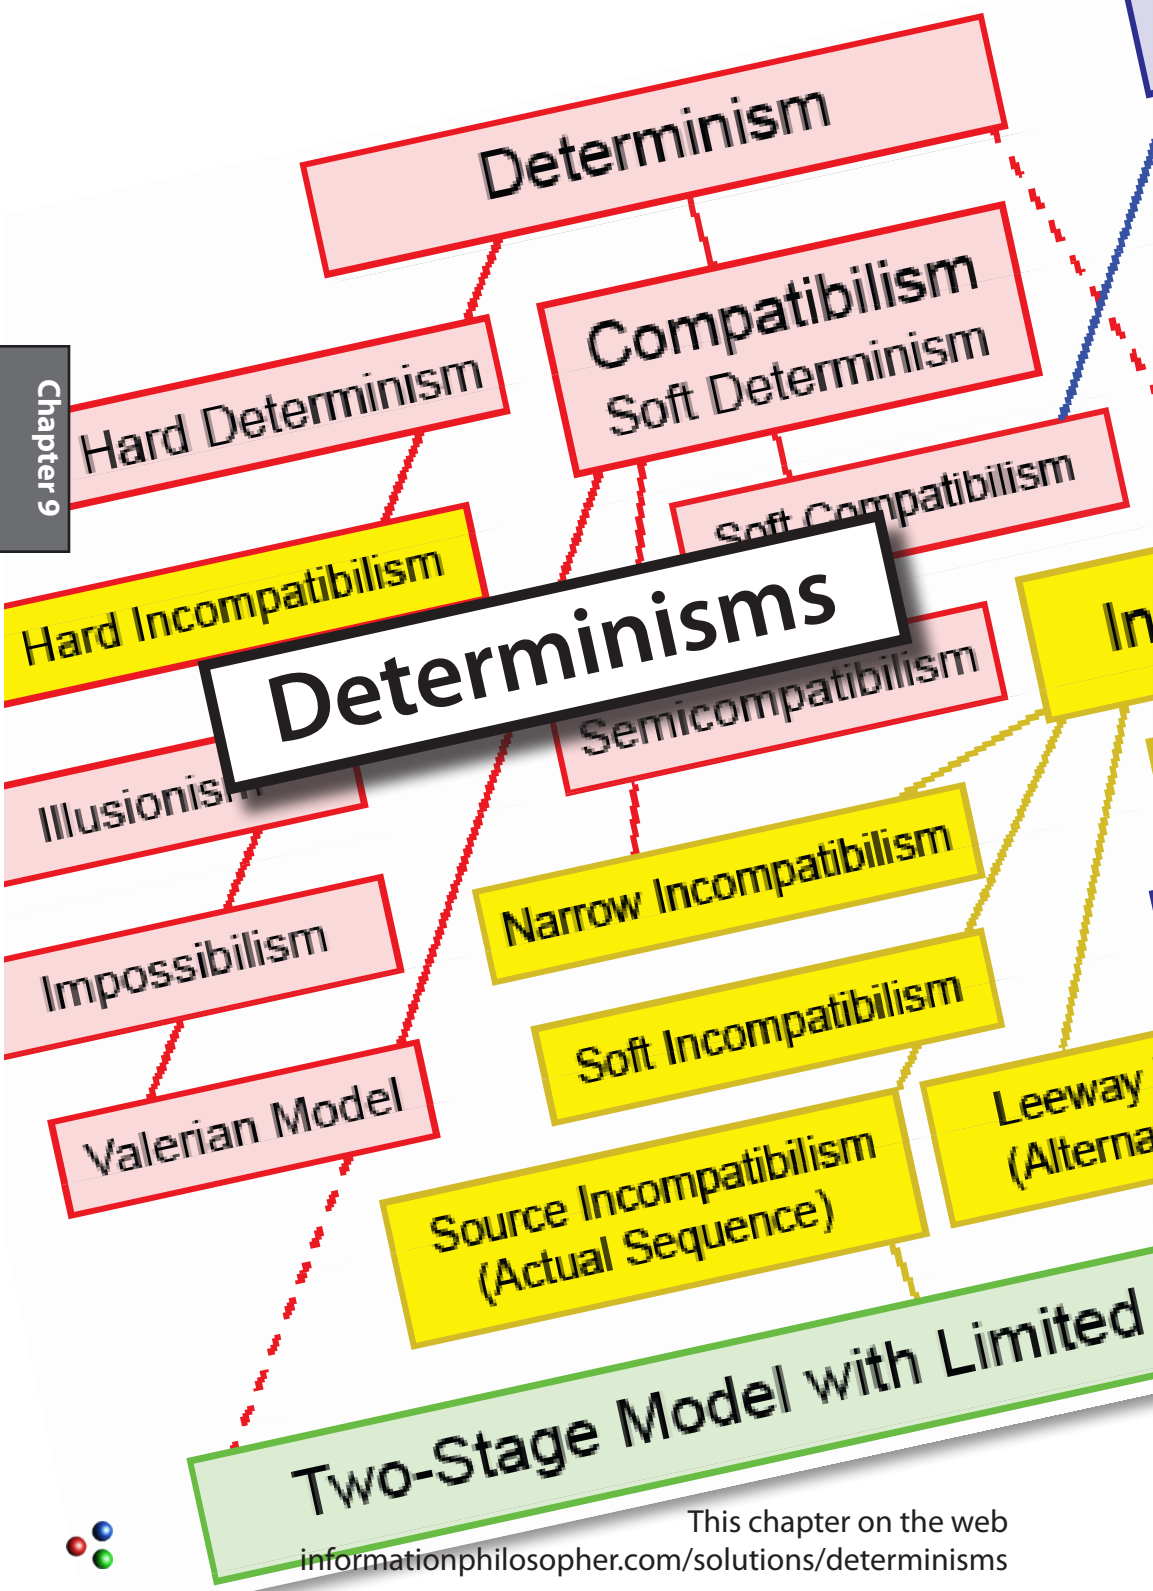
Chapter 9

Determinism

Hard Determinism

Compatibilism
Soft Determinism

Soft Compatibilism

Hard Incompatibilism

Determinisms

Semicompatibilism

In

Illusionism

Narrow Incompatibilism

Impossibilism

Soft Incompatibilism

Valerian Model

Leeway
(Alterna

Source Incompatibilism
(Actual Sequence)

Two-Stage Model with Limited

This chapter on the web
informationphilosopher.com/solutions/determinisms